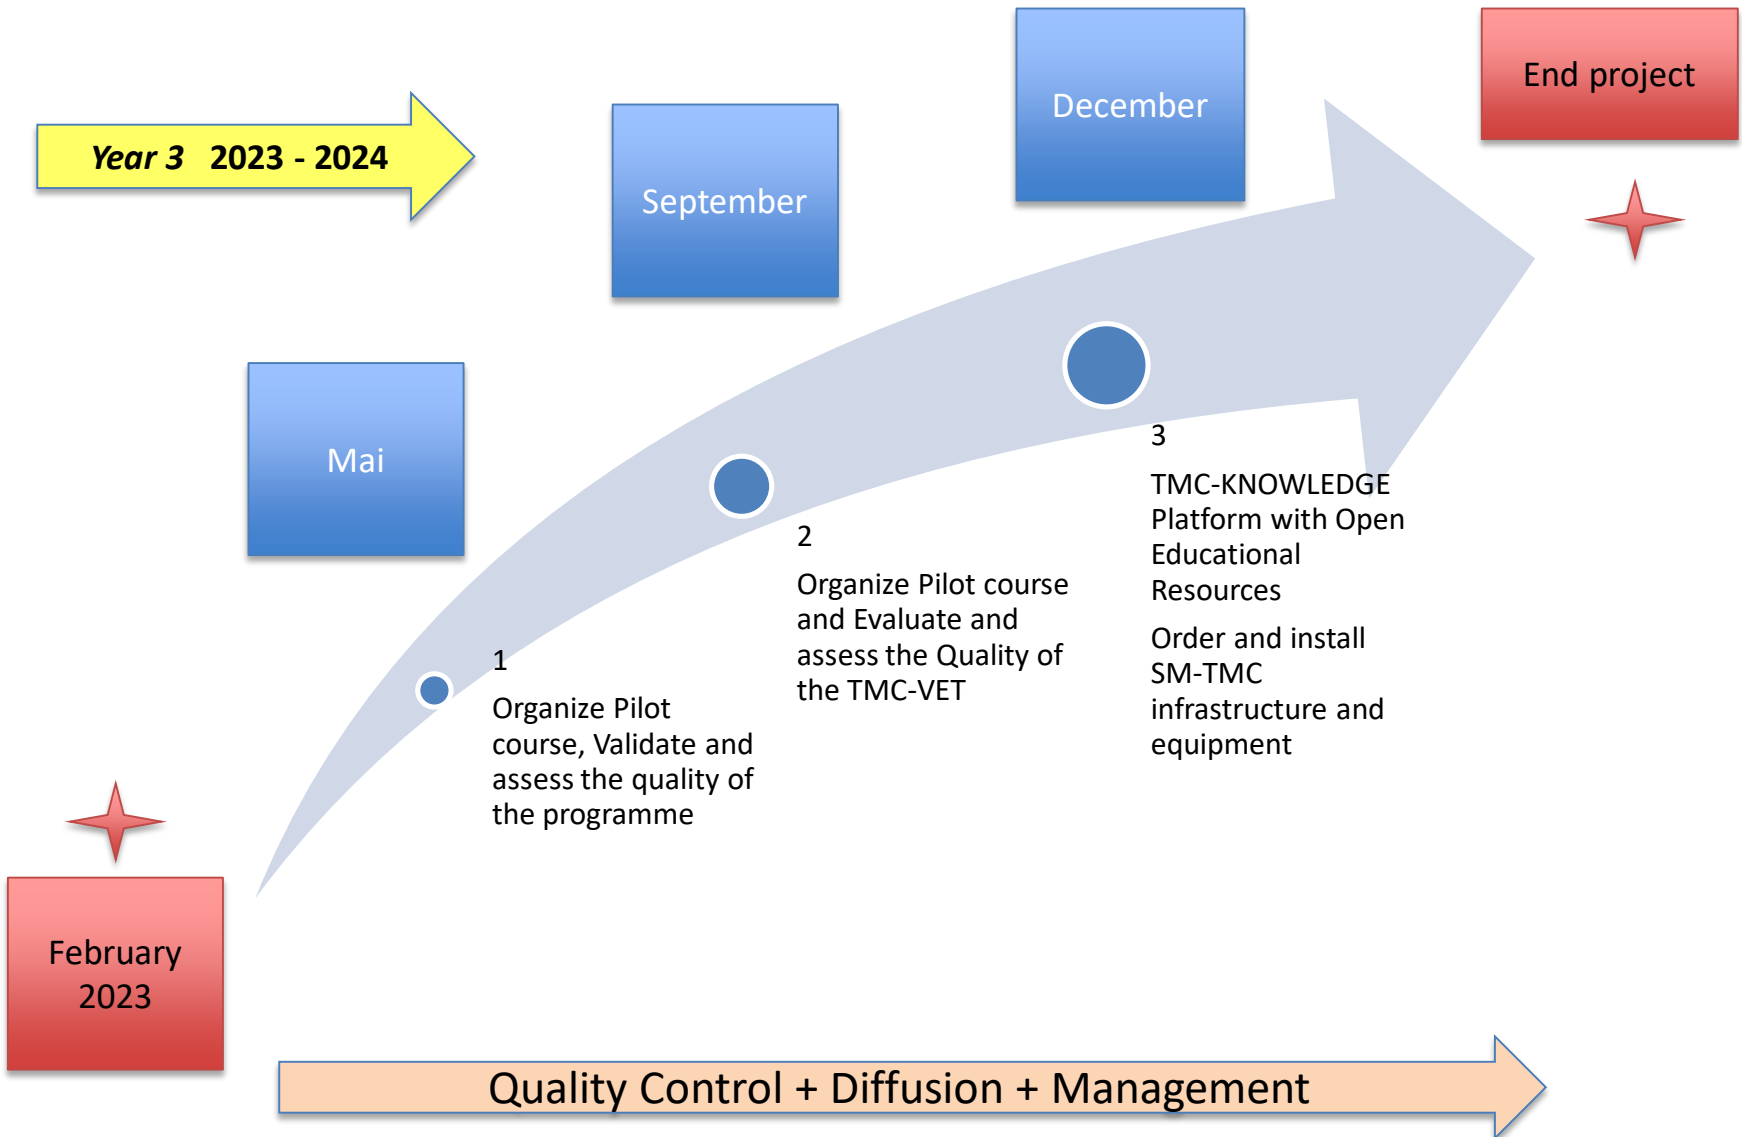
Year 3 2023 - 2024

September

December

End project

Mai

1

Organize Pilot course, Validate and assess the quality of the programme

2

Organize Pilot course and Evaluate and assess the Quality of the TMC-VET

3

TMC-KNOWLEDGE Platform with Open Educational Resources

Order and install SM-TMC infrastructure and equipment

February 2023

Quality Control + Diffusion + Management